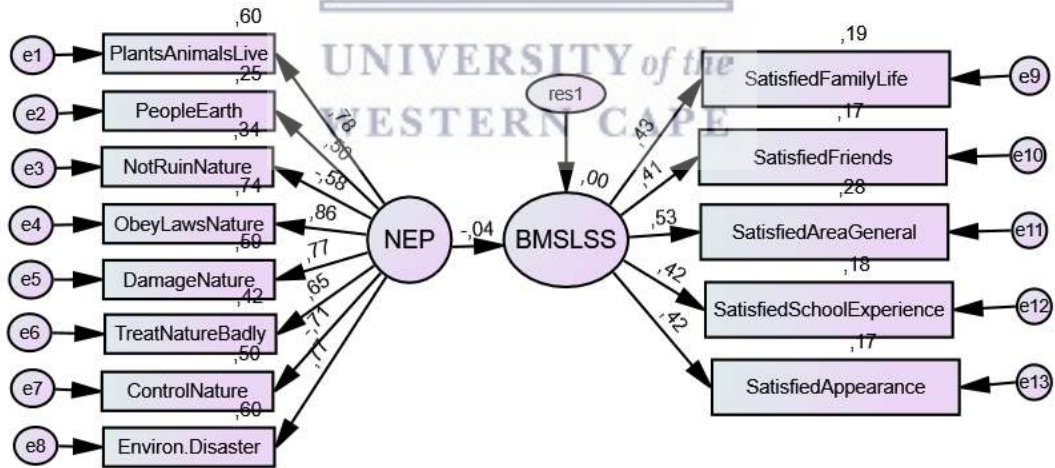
UNIVERSITY of the
WESTERN CAPE

,60
e1 PlantsAnimalsLive
,25
e2 PeopleEarth
,34
e3 NotRuinNature
,74
e4 ObeyLawsNature
,59
e5 DamageNature
,42
e6 TreatNatureBadly
,50
e7 ControlNature
,60
e8 Environ.Disaster

,78
,50
-,58
,86
,77
,65
,71
,77

NEP
-,04
BMSLSS
res1
,00

,43
,41
,53
,42
,42

,19
SatisfiedFamilyLife e9
,17
SatisfiedFriends e10
,28
SatisfiedAreaGeneral e11
,18
SatisfiedSchoolExperience e12
,17
SatisfiedAppearance e13